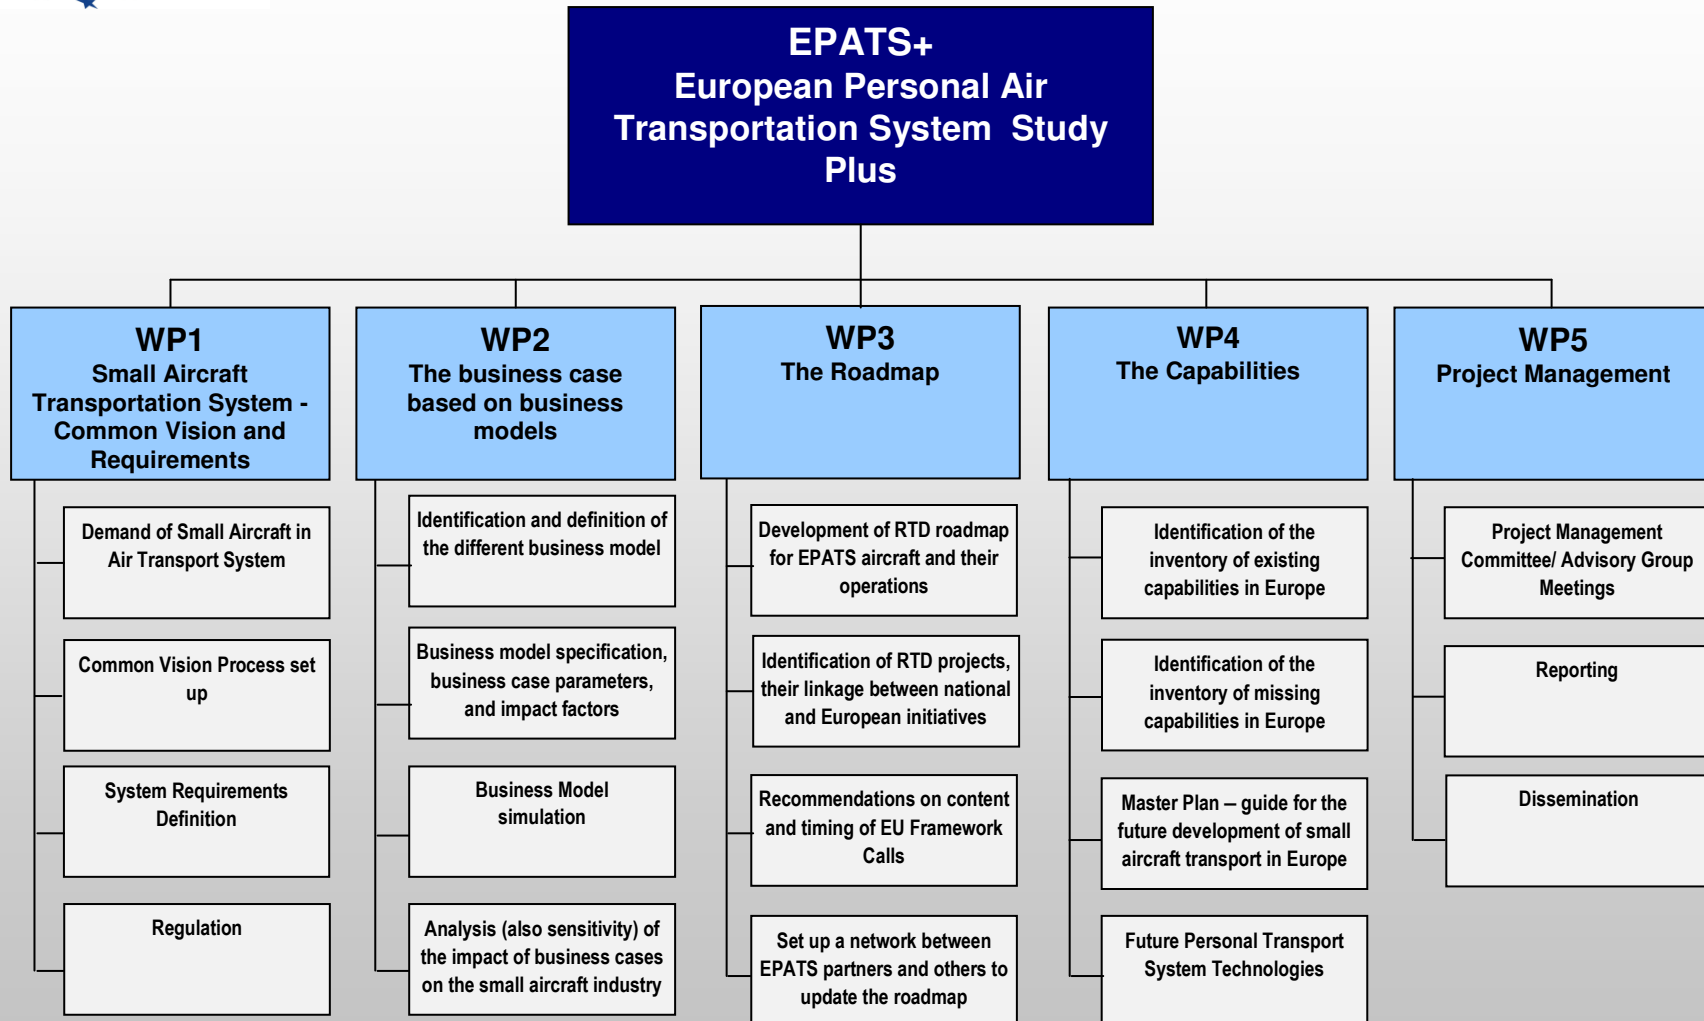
EPATS+
European Personal Air Transportation System Study Plus

WP1
Small Aircraft Transportation System - Common Vision and Requirements

Demand of Small Aircraft in Air Transport System

Common Vision Process set up

System Requirements Definition

Regulation

WP2
The business case based on business models

Identification and definition of the different business model

Business model specification, business case parameters, and impact factors

Business Model simulation

Analysis (also sensitivity) of the impact of business cases on the small aircraft industry

WP3
The Roadmap

Development of RTD roadmap for EPATS aircraft and their operations

Identification of RTD projects, their linkage between national and European initiatives

Recommendations on content and timing of EU Framework Calls

Set up a network between EPATS partners and others to update the roadmap

WP4
The Capabilities

Identification of the inventory of existing capabilities in Europe

Identification of the inventory of missing capabilities in Europe

Master Plan – guide for the future development of small aircraft transport in Europe

Future Personal Transport System Technologies

WP5
Project Management

Project Management Committee/ Advisory Group Meetings

Reporting

Dissemination